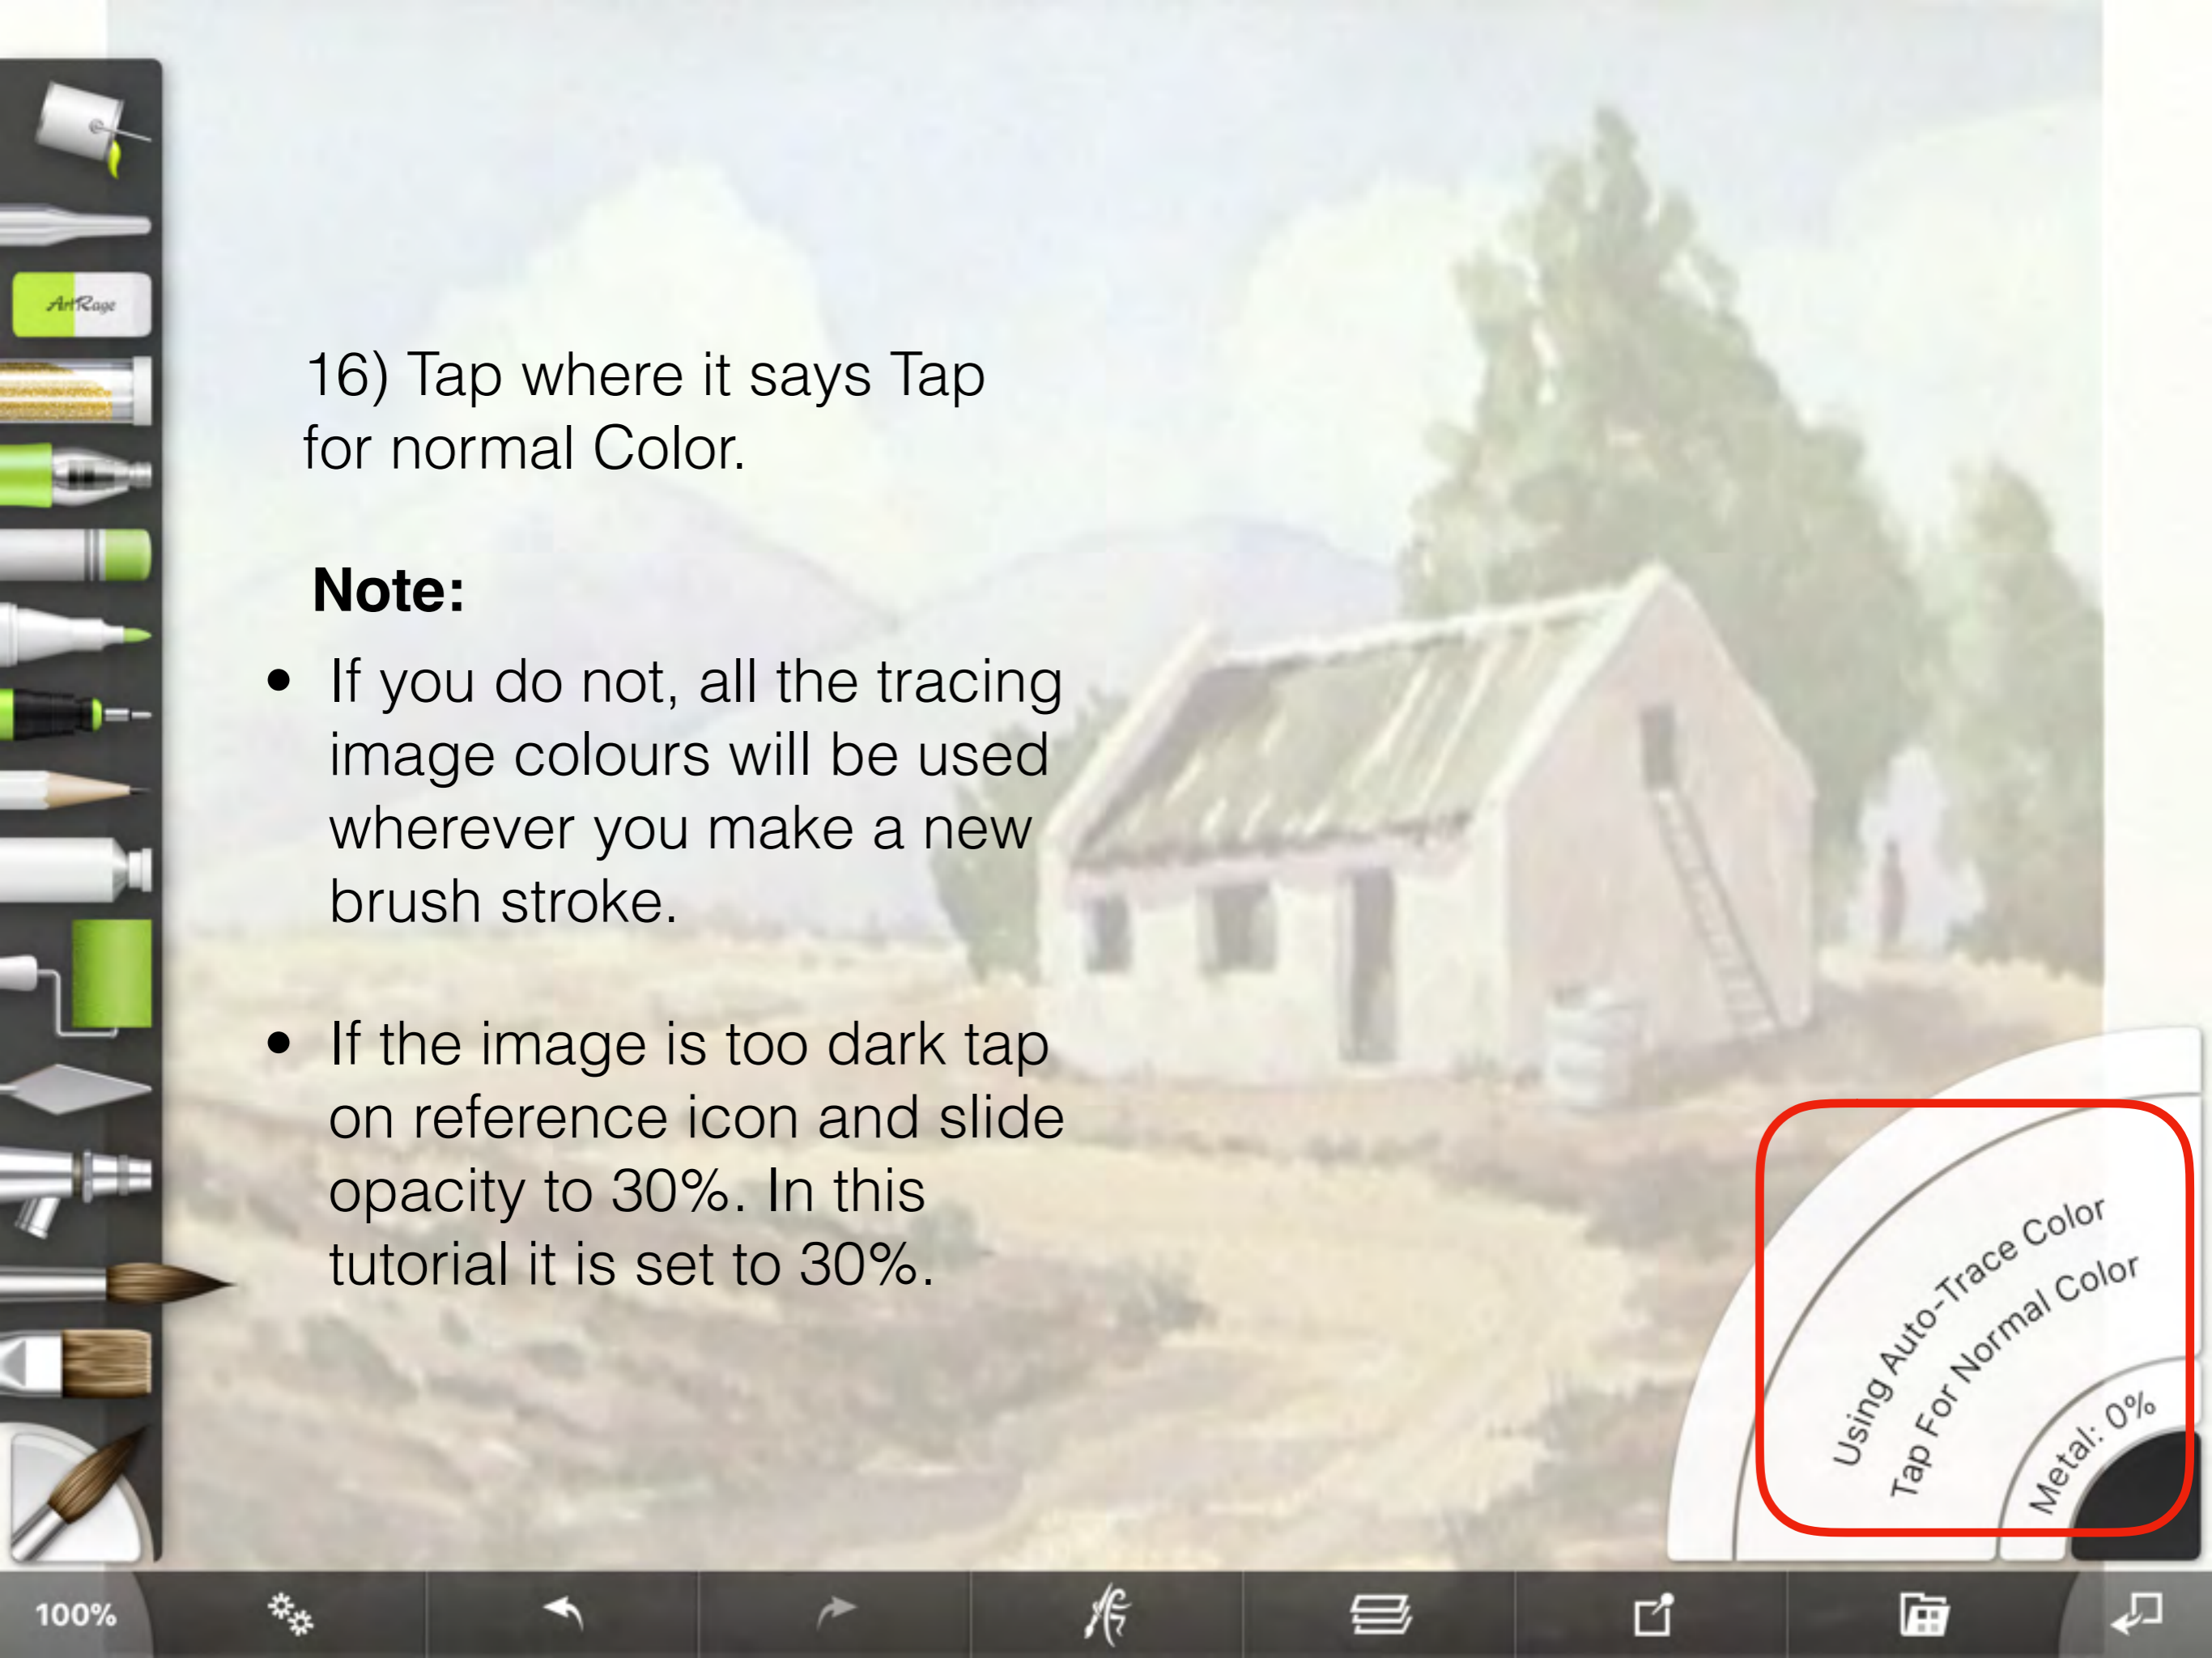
ArtRage

16) Tap where it says Tap for normal Color.

**Note:**

- If you do not, all the tracing image colours will be used wherever you make a new brush stroke.
- If the image is too dark tap on reference icon and slide opacity to 30%. In this tutorial it is set to 30%.

Using Auto-Trace Color
Tap For Normal Color
Metal: 0%

100%